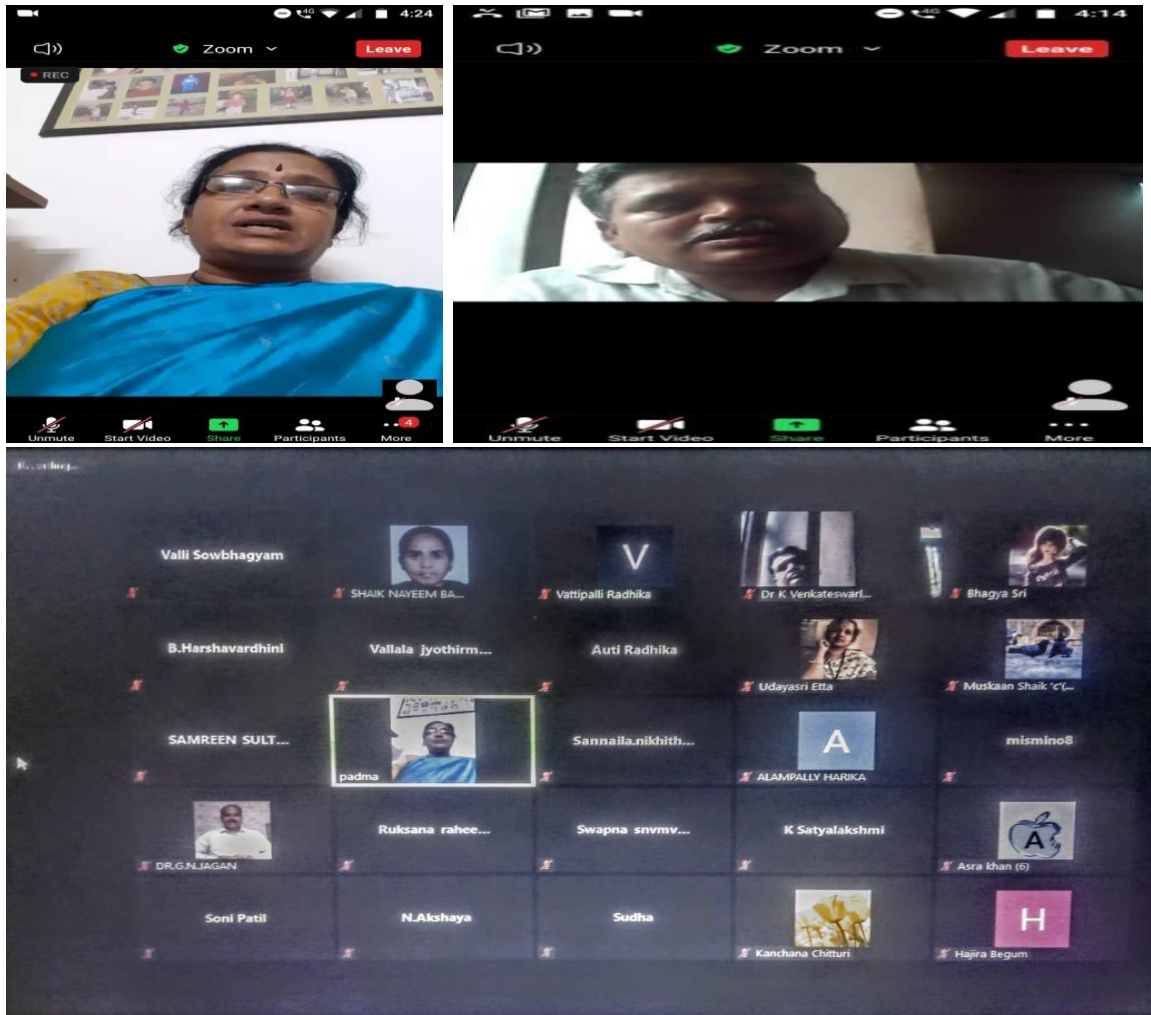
4G 4:24
Zoom
Leave
REC
Unmute
Start Video
Share
Participants
4
More

4G 4:14
Zoom
Leave
Unmute
Start Video
Share
Participants
More

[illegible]

Valli Sowbhagyam
SHAIK NAYEEM BA...
V
Vattipalli Radhika
Dr K Venkateswarl...
Bhagya Sri
B.Harshavardhini
Vallala jyothirm...
Auti Radhika
Udayasri Etta
Muskaan Shaik 'c'(...
SAMREEN SULT...
padma
Sannaila.nikhith...
A
ALAMPALLY HARIKA
mismino8
DR.G.N.JAGAN
Ruksana rahee...
Swapna snvmv...
K Satyalakshmi
A
Asra khan (6)
Soni Patil
N.Akshaya
Sudha
Kanchana Chitturi
H
Hajira Begum